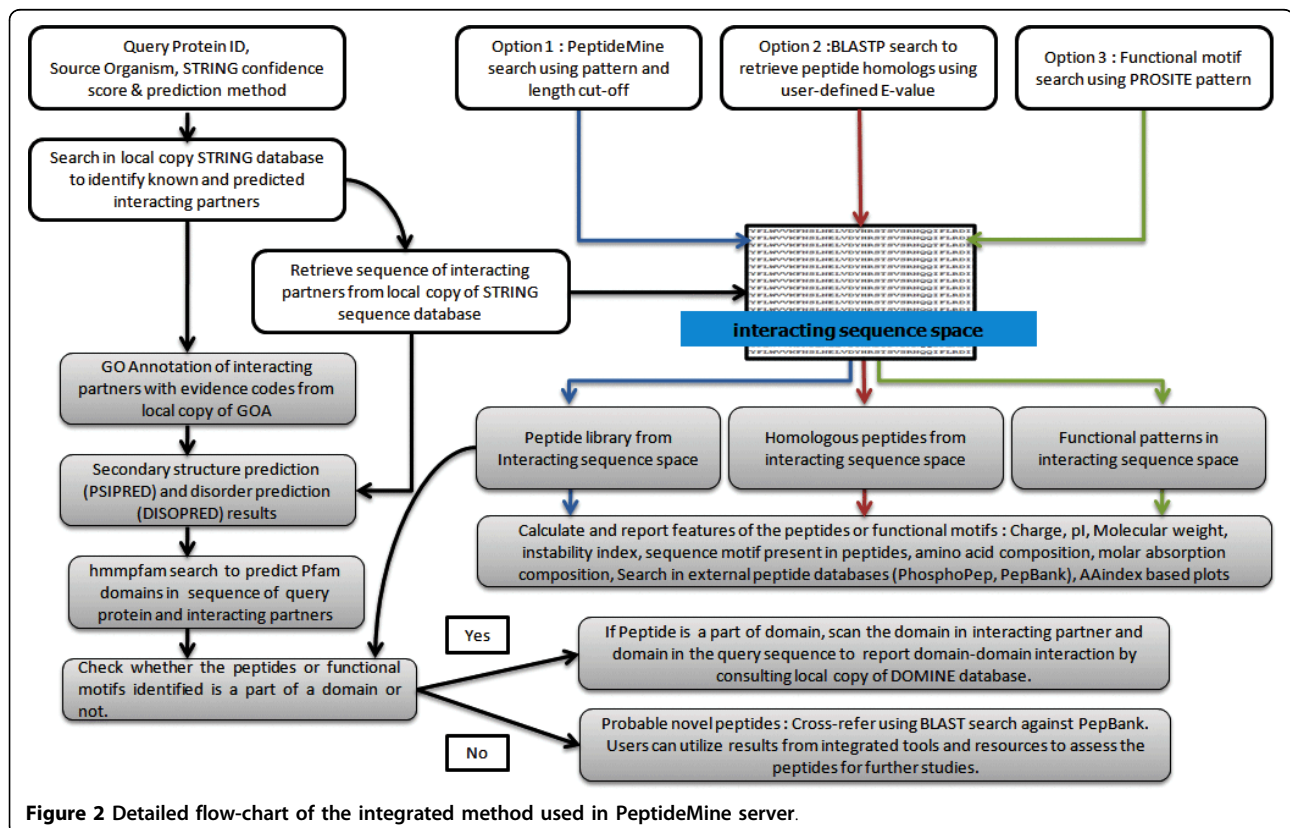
Query Protein ID, Source Organism, STRING confidence score & prediction method

Option 1 : PeptideMine search using pattern and length cut-off

Option 2 :BLASTP search to retrieve peptide homologs using user-defined E-value

Option 3 : Functional motif search using PROSITE pattern

Search in local copy STRING database to identify known and predicted interacting partners

Retrieve sequence of interacting partners from local copy of STRING sequence database

interacting sequence space

GO Annotation of interacting partners with evidence codes from local copy of GOA

Peptide library from Interacting sequence space

Homologous peptides from interacting sequence space

Functional patterns in interacting sequence space

Secondary structure prediction (PSIPRED) and disorder prediction (DISOPRED) results

Calculate and report features of the peptides or functional motifs : Charge, pI, Molecular weight, instability index, sequence motif present in peptides, amino acid composition, molar absorption composition, Search in external peptide databases (PhosphoPep, PepBank), AAindex based plots

hmmpfam search to predict Pfam domains in sequence of query protein and interacting partners

Yes

If Peptide is a part of domain, scan the domain in interacting partner and domain in the query sequence to report domain-domain interaction by consulting local copy of DOMINE database.

Check whether the peptides or functional motifs identified is a part of a domain or not.

No

Probable novel peptides : Cross-refer using BLAST search against PepBank. Users can utilize results from integrated tools and resources to assess the peptides for further studies.

**Figure 2** Detailed flow-chart of the integrated method used in PeptideMine server.